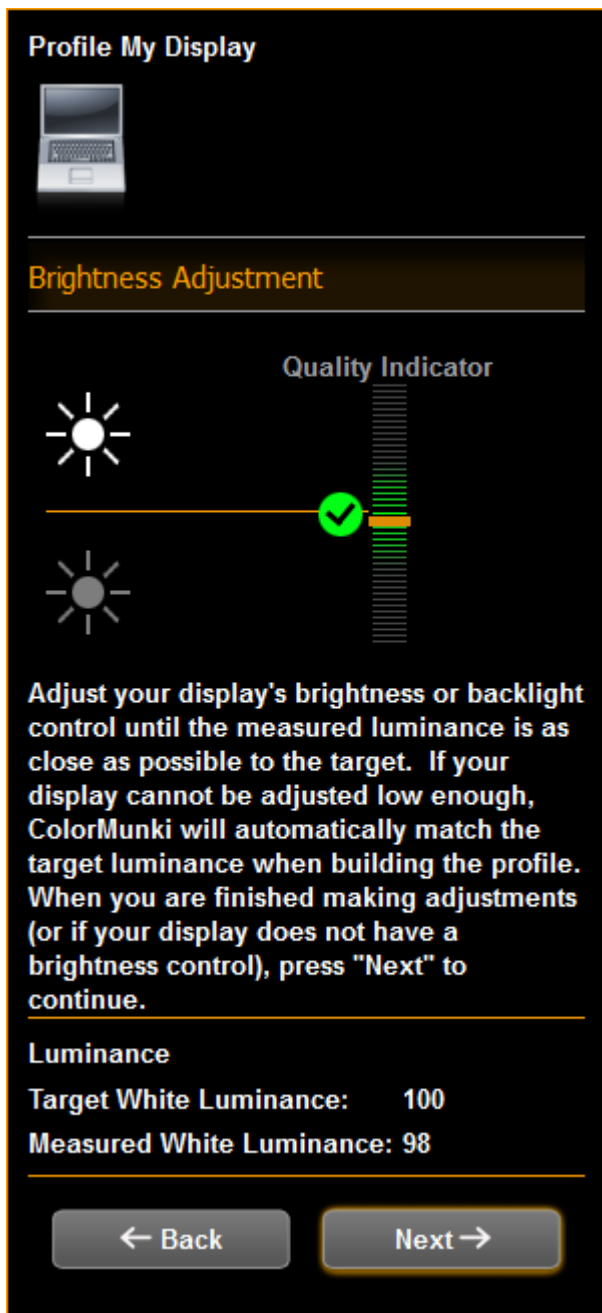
Profile My Display

Brightness Adjustment

Quality Indicator

Adjust your display's brightness or backlight control until the measured luminance is as close as possible to the target. If your display cannot be adjusted low enough, ColorMunki will automatically match the target luminance when building the profile. When you are finished making adjustments (or if your display does not have a brightness control), press "Next" to continue.

Luminance

Target White Luminance: 100

Measured White Luminance: 98

← Back

Next →